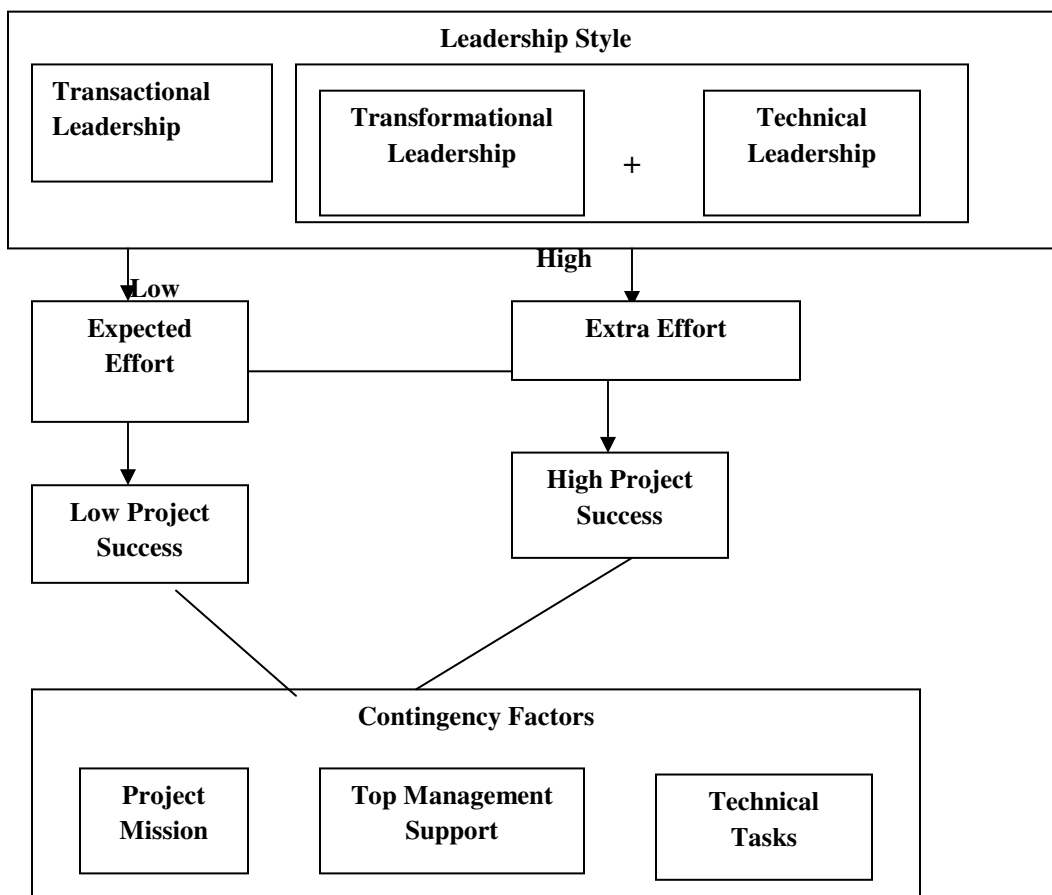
Leadership Style

Transactional Leadership

Transformational Leadership

+

Technical Leadership

High

Low

Expected Effort

Extra Effort

Low Project Success

High Project Success

Contingency Factors

Project Mission

Top Management Support

Technical Tasks